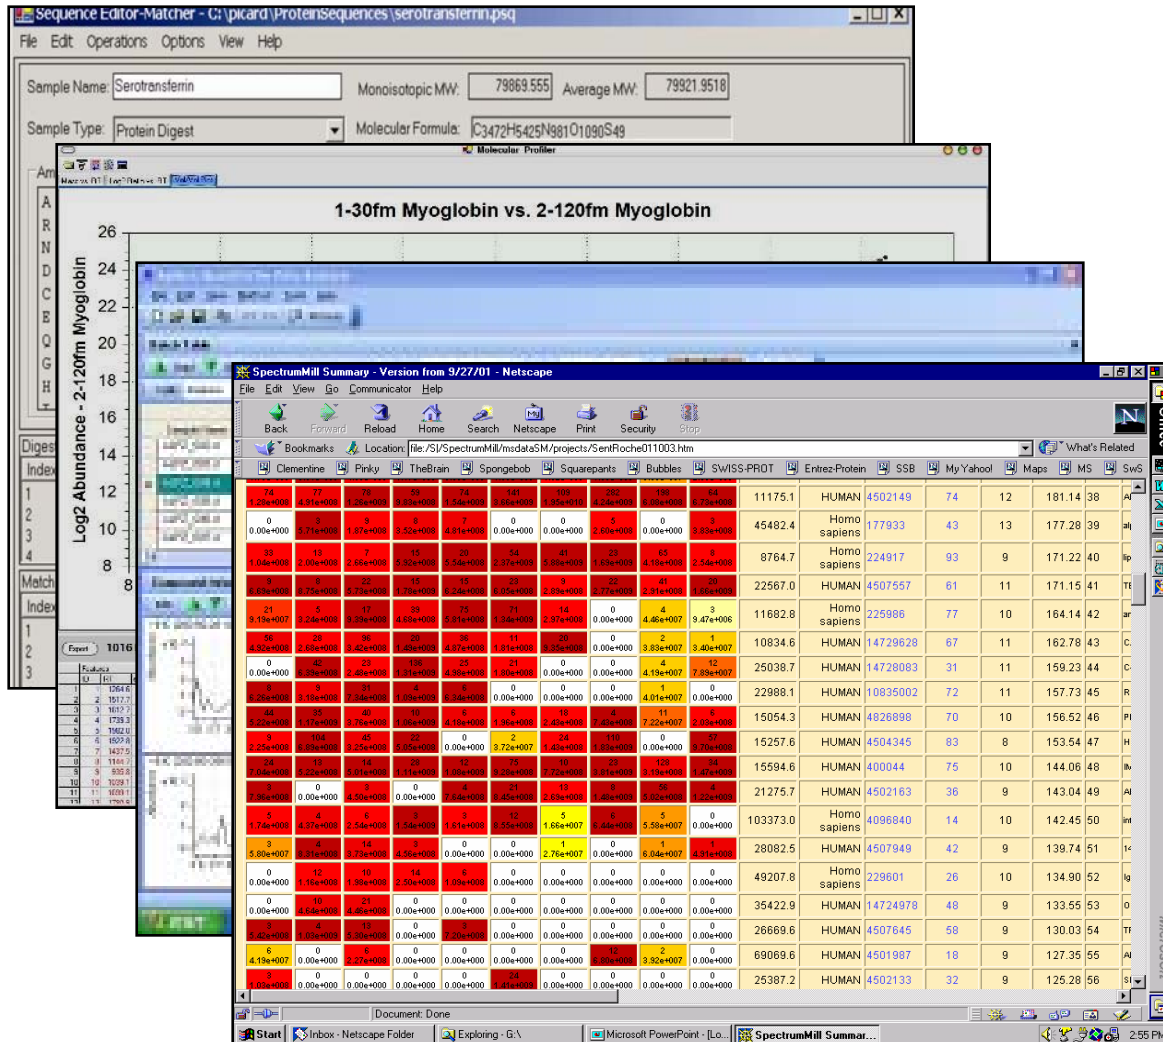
Sequence Editor-Matcher - C:\picard\ProteinSequences\serotransferrin.psq

File Edit Operations Options View Help

Sample Name: Serotransferrin
Monoisotopic MW: 79869.555
Average MW: 79921.9518

Sample Type: Protein Digest
Molecular Formula: C3472H5425N981O1090S49

Molecular Profiler

1-30fm Myoglobin vs. 2-120fm Myoglobin

Log2 Abundance - 2-120fm Myoglobin

26
24
22
20
18
16
14
12
10
8

A R N D C E Q G H

Diges
Index
1
2
3
4
Match
Index
1
2
3

1016

SpectrumMill Summary - Version from 9/27/01 - Netscape

File Edit View Go Communicator Help

Back Forward Reload Home Search Netscape Print Security Stop

Bookmarks Location: file:/SI/SpectrumMill/msdataSM/projects/SentRoche011003.htm

What's Related

Clementine Pinky TheBrain Spongebob Squarepants Bubbles SWISS-PROT Entrez-Protein SSB My Yahool Maps MS SwS

| 11175.1 | HUMAN | 4502149 | 74 | 12 | 181.14 | 38 |
|---|---|---|---|---|---|---|
| 45482.4 | Homo sapiens | 177933 | 43 | 13 | 177.28 | 39 |
| 8764.7 | Homo sapiens | 224917 | 93 | 9 | 171.22 | 40 |
| 22567.0 | HUMAN | 4507557 | 61 | 11 | 171.15 | 41 |
| 11682.8 | Homo sapiens | 225986 | 77 | 10 | 164.14 | 42 |
| 10834.6 | HUMAN | 14729628 | 67 | 11 | 162.78 | 43 |
| 25038.7 | HUMAN | 14728083 | 31 | 11 | 159.23 | 44 |
| 22988.1 | HUMAN | 10835002 | 72 | 11 | 157.73 | 45 |
| 15054.3 | HUMAN | 4826898 | 70 | 10 | 156.52 | 46 |
| 15257.6 | HUMAN | 4504345 | 83 | 8 | 153.54 | 47 |
| 15594.6 | HUMAN | 400044 | 75 | 10 | 144.06 | 48 |
| 21275.7 | HUMAN | 4502163 | 36 | 9 | 143.04 | 49 |
| 103373.0 | Homo sapiens | 4096840 | 14 | 10 | 142.45 | 50 |
| 28082.5 | HUMAN | 4507949 | 42 | 9 | 139.74 | 51 |
| 49207.8 | Homo sapiens | 229601 | 26 | 10 | 134.90 | 52 |
| 35422.9 | HUMAN | 14724978 | 48 | 9 | 133.55 | 53 |
| 26669.6 | HUMAN | 4507645 | 58 | 9 | 130.03 | 54 |
| 69069.6 | HUMAN | 4501987 | 18 | 9 | 127.35 | 55 |
| 25387.2 | HUMAN | 4502133 | 32 | 9 | 125.28 | 56 |

Document: Done

Start | Inbox - Netscape Folder | Exploring - G:\ | Microsoft PowerPoint - [Lo... | SpectrumMill Summar... | 2:55 PM